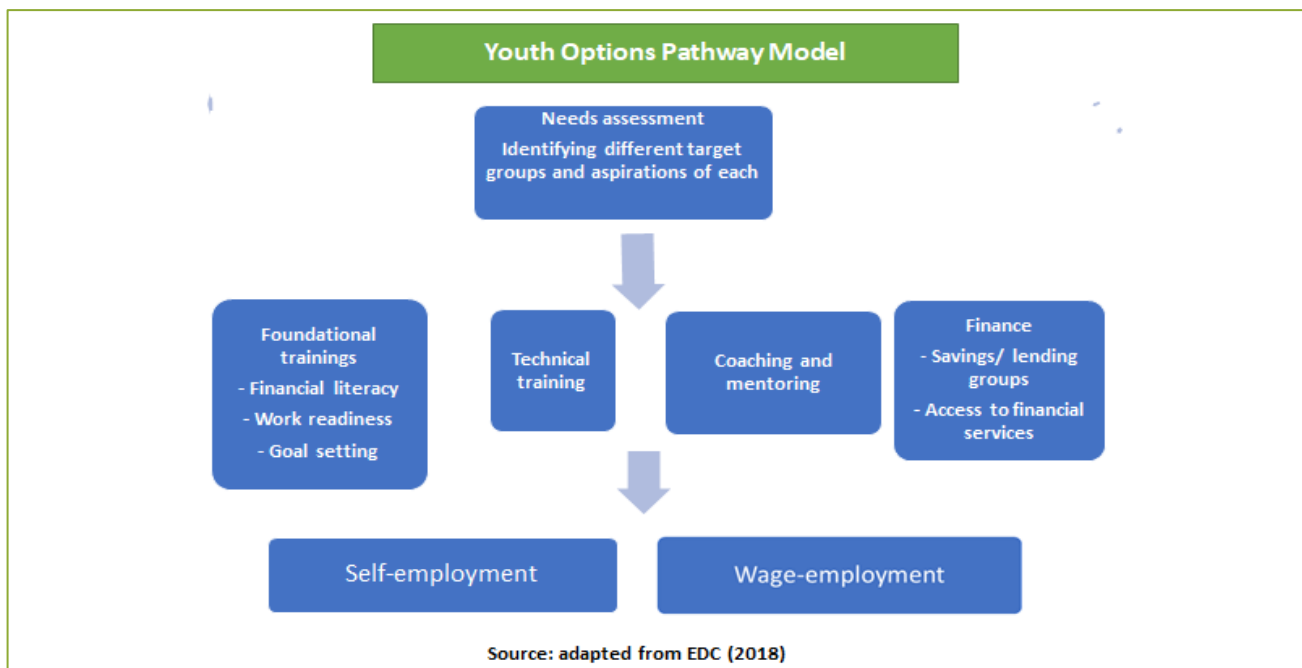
Youth Options Pathway Model

Needs assessment

Identifying different target groups and aspirations of each

Foundational trainings

- Financial literacy

- Work readiness

- Goal setting

Technical training

Coaching and mentoring

Finance

- Savings/ lending groups

- Access to financial services

Self-employment

Wage-employment

Source: adapted from EDC (2018)